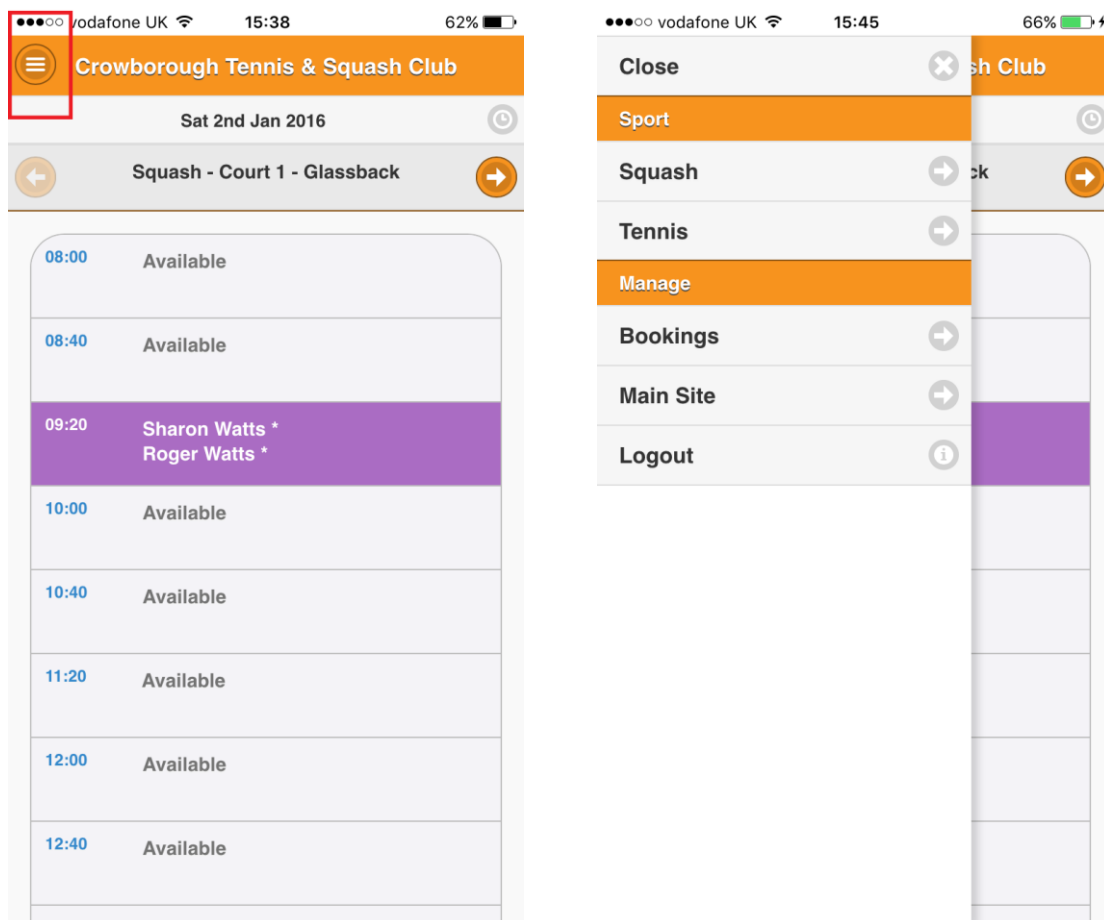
●●●○○ vodafone UK 15:38 62%

Crowborough Tennis & Squash Club

Sat 2nd Jan 2016

Squash - Court 1 - Glassback

08:00 Available

08:40 Available

09:20 Sharon Watts * Roger Watts *

10:00 Available

10:40 Available

11:20 Available

12:00 Available

12:40 Available

●●●○○ vodafone UK 15:45 66%

Close

sh Club

Sport

Squash

ck

Tennis

Manage

Bookings

Main Site

Logout